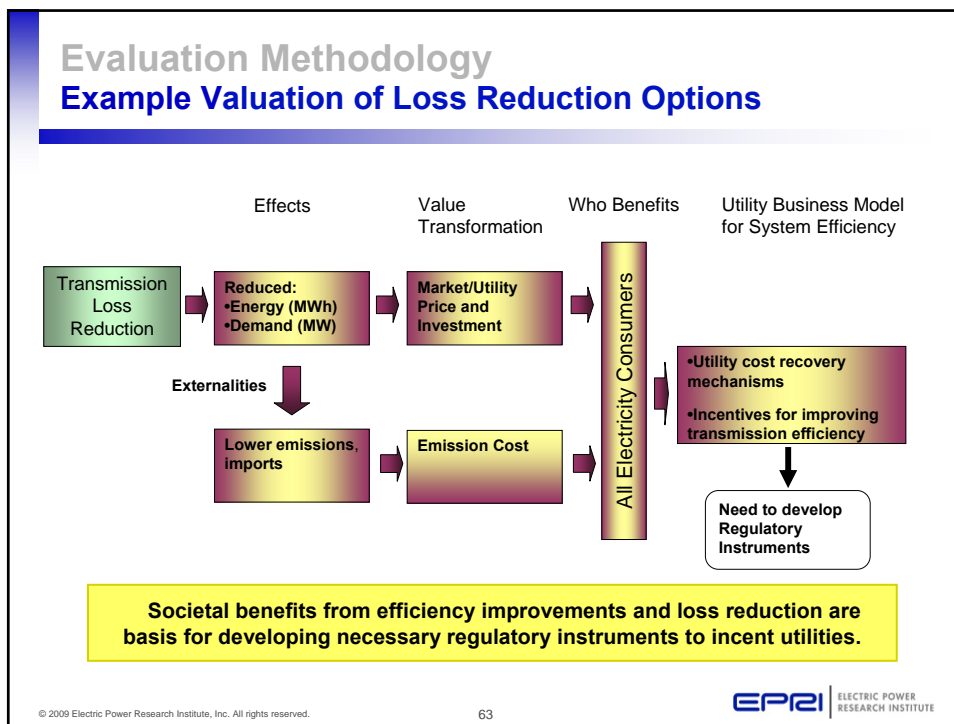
Evaluation Methodology
Example Valuation of Loss Reduction Options

Effects

Value Transformation

Who Benefits

Utility Business Model for System Efficiency

Transmission Loss Reduction

Reduced:
•Energy (MWh)
•Demand (MW)

Market/Utility Price and Investment

All Electricity Consumers

Externalities

Lower emissions, imports

Emission Cost

•Utility cost recovery mechanisms
•Incentives for improving transmission efficiency

Need to develop Regulatory Instruments

Societal benefits from efficiency improvements and loss reduction are basis for developing necessary regulatory instruments to incent utilities.

© 2009 Electric Power Research Institute, Inc. All rights reserved.

63

EPRI ELECTRIC POWER RESEARCH INSTITUTE